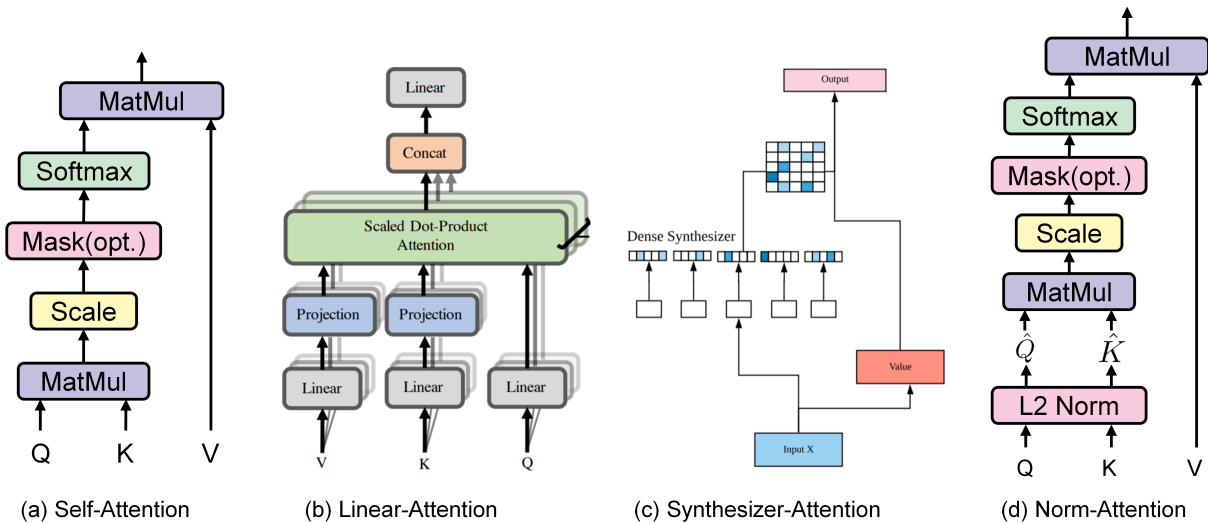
MatMul
Softmax
Mask(opt.)
Scale
MatMul
Q K V

(a) Self-Attention

Linear
Concat
Scaled Dot-Product Attention
Projection
Projection
Linear
Linear
Linear
V K Q

(b) Linear-Attention

Output
Dense Synthesizer
Value
Input X

(c) Synthesizer-Attention

MatMul
Softmax
Mask(opt.)
Scale
MatMul
$\hat{Q}$ $\hat{K}$
L2 Norm
Q K V

(d) Norm-Attention